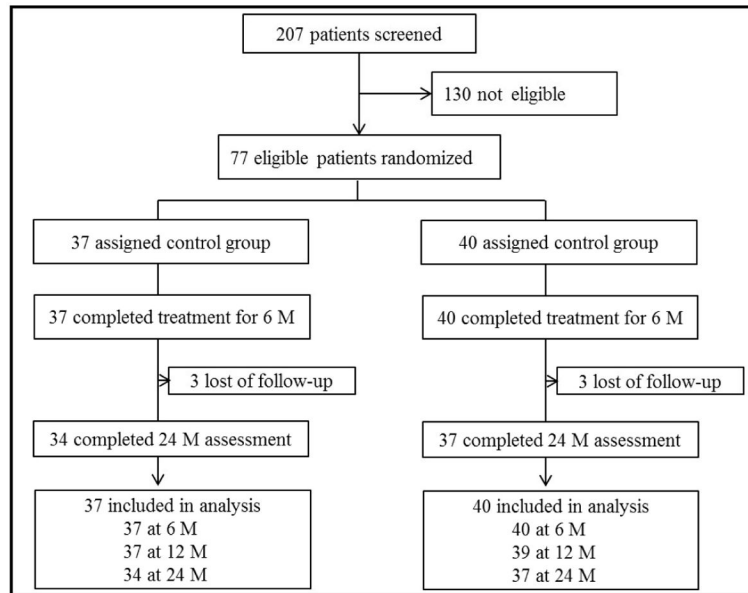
207 patients screened

130 not eligible

77 eligible patients randomized

37 assigned control group

37 completed treatment for 6 M

3 lost of follow-up

34 completed 24 M assessment

37 included in analysis
37 at 6 M
37 at 12 M
34 at 24 M

40 assigned control group

40 completed treatment for 6 M

3 lost of follow-up

37 completed 24 M assessment

40 included in analysis
40 at 6 M
39 at 12 M
37 at 24 M